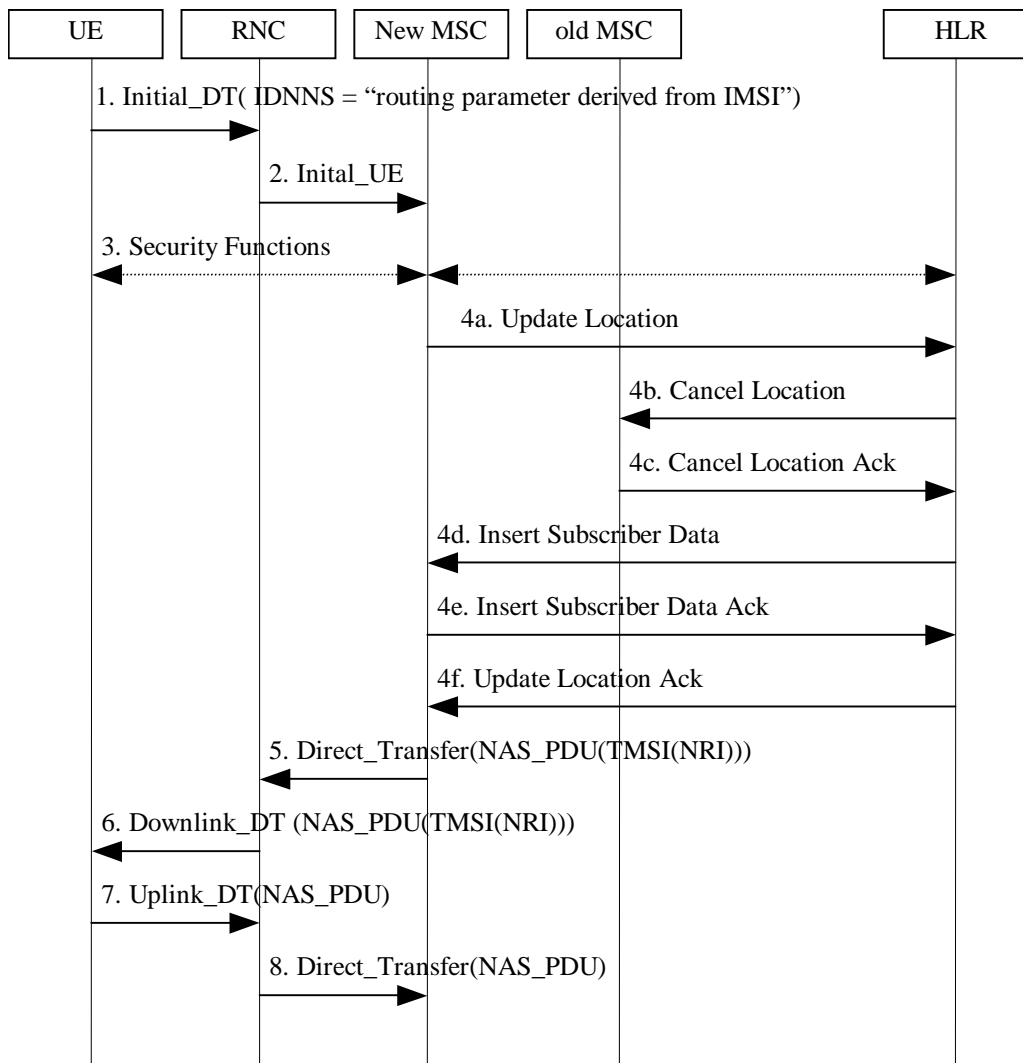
UE

RNC

New MSC

old MSC

HLR

1. Initial_DT( IDNNS = “routing parameter derived from IMSI”)

2. Inital_UE

3. Security Functions

4a. Update Location

4b. Cancel Location

4c. Cancel Location Ack

4d. Insert Subscriber Data

4e. Insert Subscriber Data Ack

4f. Update Location Ack

5. Direct_Transfer(NAS_PDU(TMSI(NRI)))

6. Downlink_DT (NAS_PDU(TMSI(NRI)))

7. Uplink_DT(NAS_PDU)

8. Direct_Transfer(NAS_PDU)